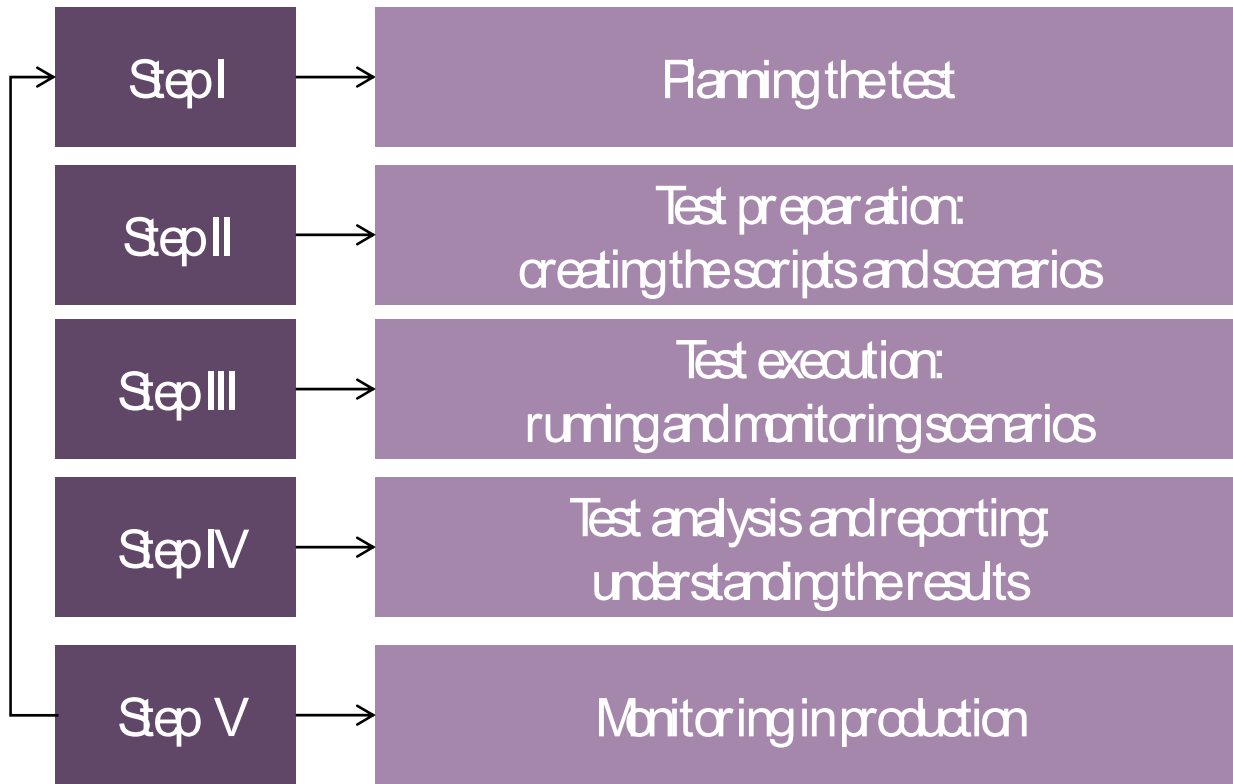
Step I

Planning the test

Step II

Test preparation: creating the scripts and scenarios

Step III

Test execution: running and monitoring scenarios

Step IV

Test analysis and reporting: understanding the results

Step V

Monitoring in production